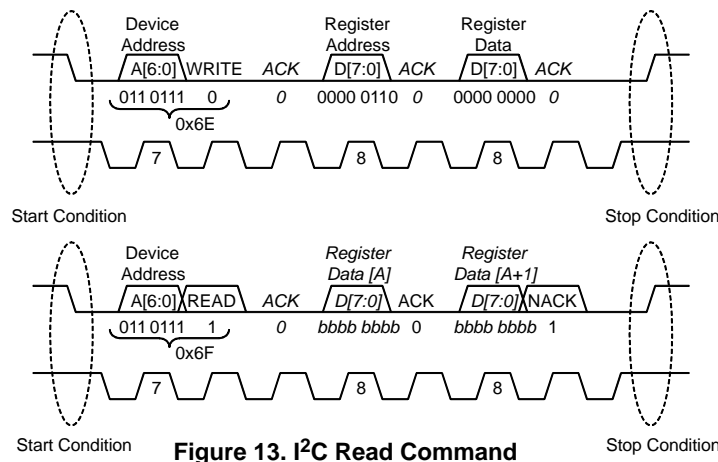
Device Address
A[6:0] WRITE
ACK
Register Address
D[7:0]
ACK
Register Data
D[7:0]
ACK

011 0111 0
0x6E
0
0000 0110
0
0000 0000
0

7
8
8

Start Condition
Stop Condition

Device Address
A[6:0] READ
ACK
Register Data [A]
D[7:0]
ACK
Register Data [A+1]
D[7:0]
NACK

011 0111 1
0x6F
0
bbbb bbbb 0
bbbb bbbb 1

7
8
8

Start Condition
Figure 13. I$^2$C Read Command
Stop Condition